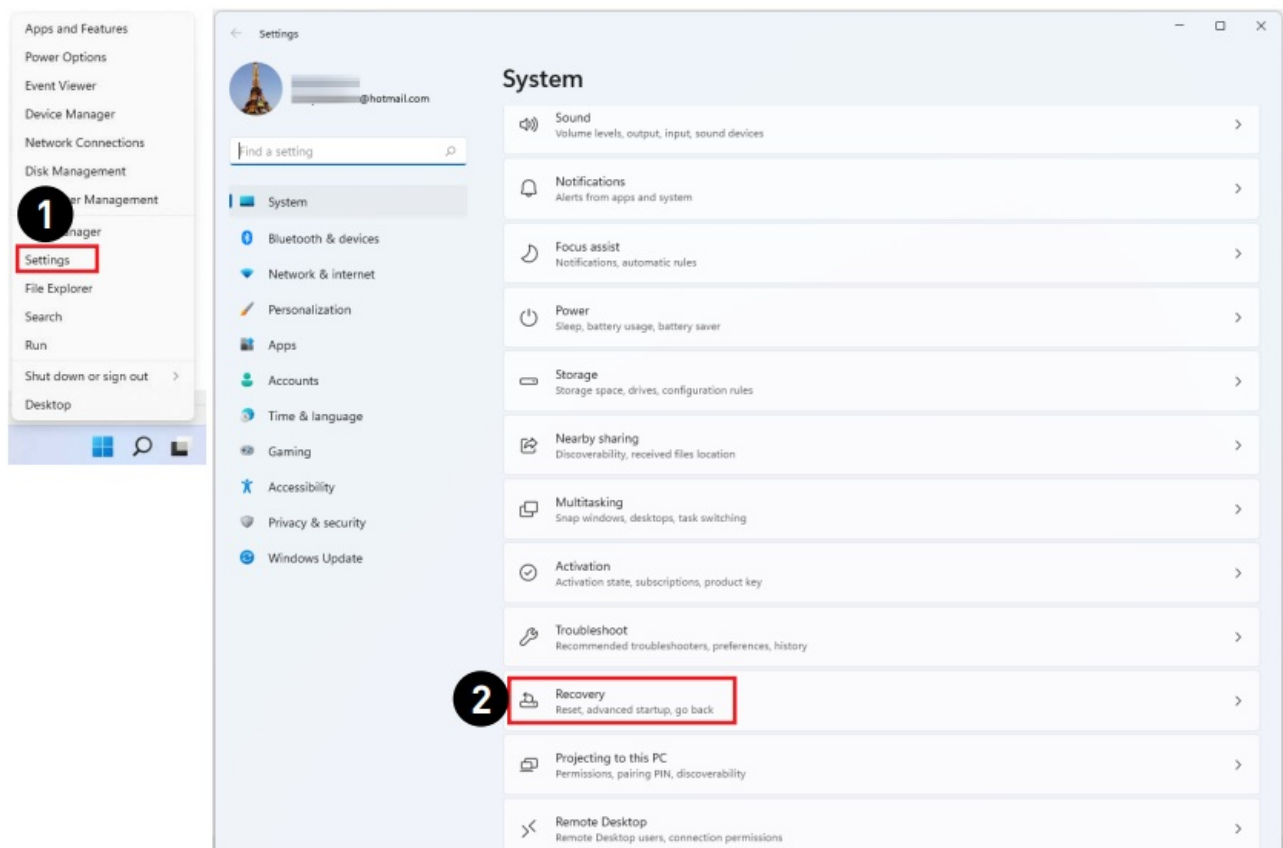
Apps and Features
Power Options
Event Viewer
Device Manager
Network Connections
Disk Management
1 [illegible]er Management
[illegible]anager
Settings
File Explorer
Search
Run
Shut down or sign out >
Desktop

Settings

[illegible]@hotmail.com

Find a setting

System
Bluetooth & devices
Network & internet
Personalization
Apps
Accounts
Time & language
Gaming
Accessibility
Privacy & security
Windows Update

System

Sound
Volume levels, output, input, sound devices

Notifications
Alerts from apps and system

Focus assist
Notifications, automatic rules

Power
Sleep, battery usage, battery saver

Storage
Storage space, drives, configuration rules

Nearby sharing
Discoverability, received files location

Multitasking
Snap windows, desktops, task switching

Activation
Activation state, subscriptions, product key

Troubleshoot
Recommended troubleshooters, preferences, history

2
Recovery
Reset, advanced startup, go back

Projecting to this PC
Permissions, pairing PIN, discoverability

Remote Desktop
Remote Desktop users, connection permissions